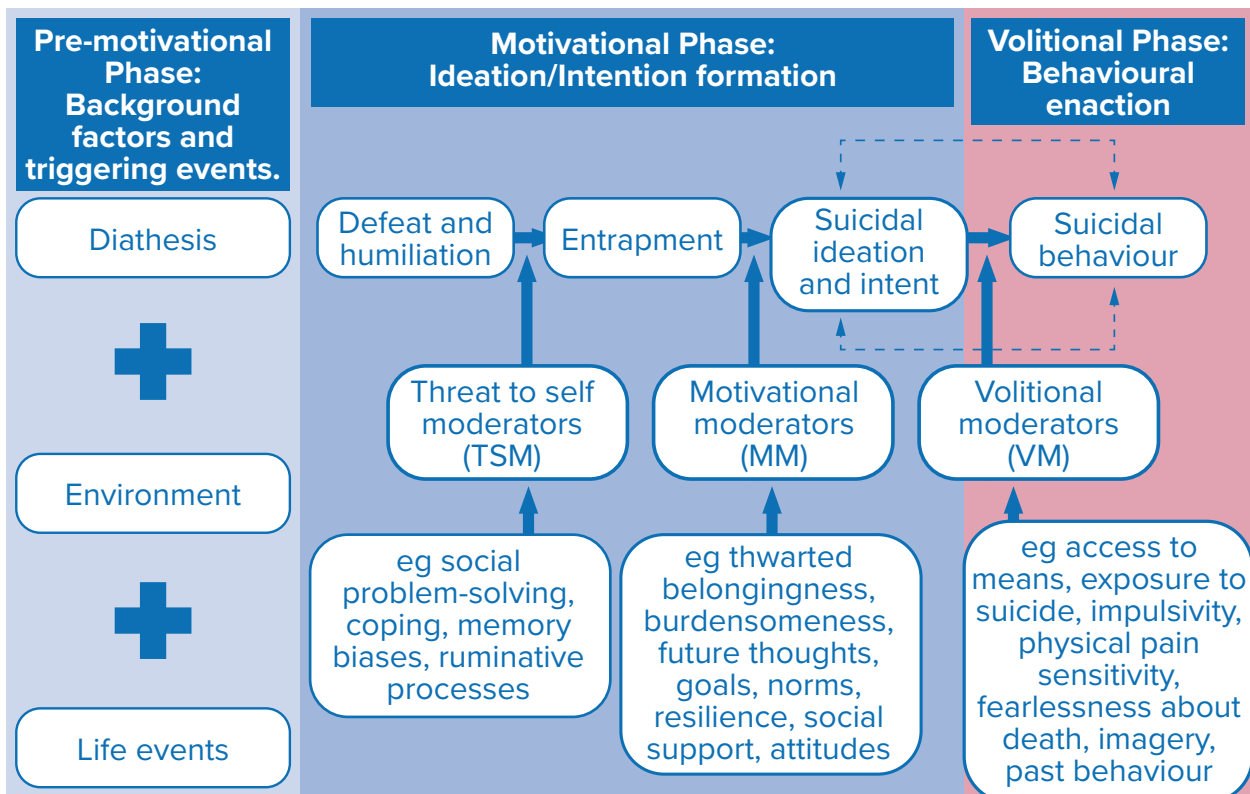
Pre-motivational Phase: Background factors and triggering events.

Diathesis

Environment

Life events

Motivational Phase: Ideation/Intention formation

Defeat and humiliation

Entrapment

Suicidal ideation and intent

Threat to self moderators (TSM)

Motivational moderators (MM)

eg social problem-solving, coping, memory biases, ruminative processes

eg thwarted belongingness, burdensomeness, future thoughts, goals, norms, resilience, social support, attitudes

Volitional Phase: Behavioural enaction

Suicidal behaviour

Volitional moderators (VM)

eg access to means, exposure to suicide, impulsivity, physical pain sensitivity, fearlessness about death, imagery, past behaviour